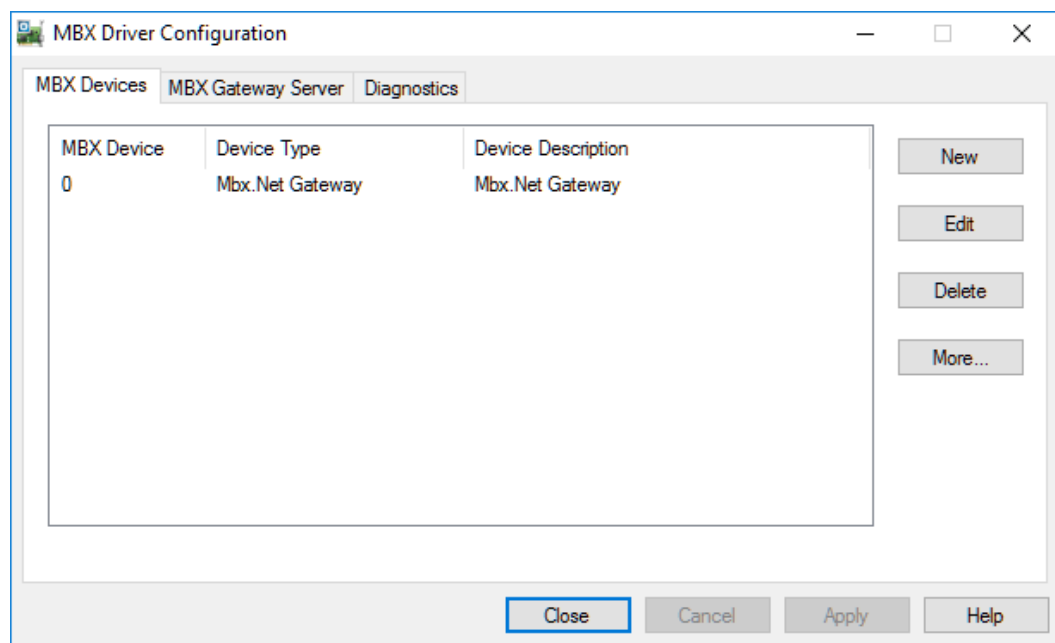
MBX Driver Configuration

MBX Devices | MBX Gateway Server | Diagnostics

| MBX Device | Device Type | Device Description |
|---|---|---|
| 0 | Mbx.Net Gateway | Mbx.Net Gateway |

New

Edit

Delete

More...

Close | Cancel | Apply | Help